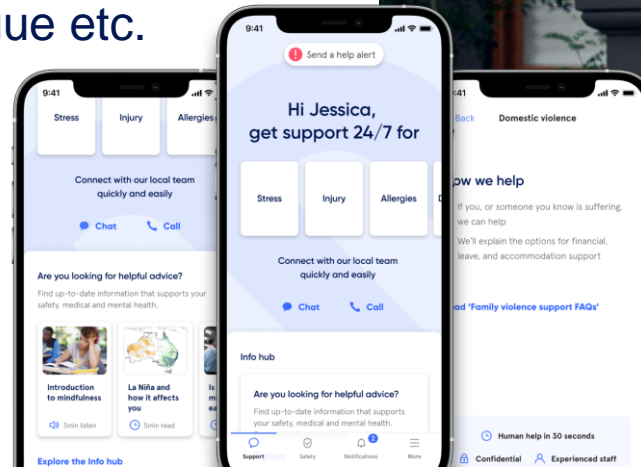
ue etc.

9:41

Stress

Injury

Allergies

Connect with our local team quickly and easily

Chat

Call

Are you looking for helpful advice?

Find up-to-date information that supports your safety, medical and mental health.

Introduction to mindfulness

3min listen

La Niña and how it affects you

5min read

Is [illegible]

Explore the Info hub

9:41

Send a help alert

Hi Jessica, get support 24/7 for

Stress

Injury

Allergies

Connect with our local team quickly and easily

Chat

Call

Info hub

Are you looking for helpful advice?

Find up-to-date information that supports your safety, medical and mental health.

Support

Safety

Notifications

2

More

9:41

Back

Domestic violence

ow we help

If you, or someone you know is suffering, we can help

We'll explain the options for financial, leave, and accommodation support

ad 'Family violence support FAQs'

Human help in 30 seconds

Confidential

Experienced staff